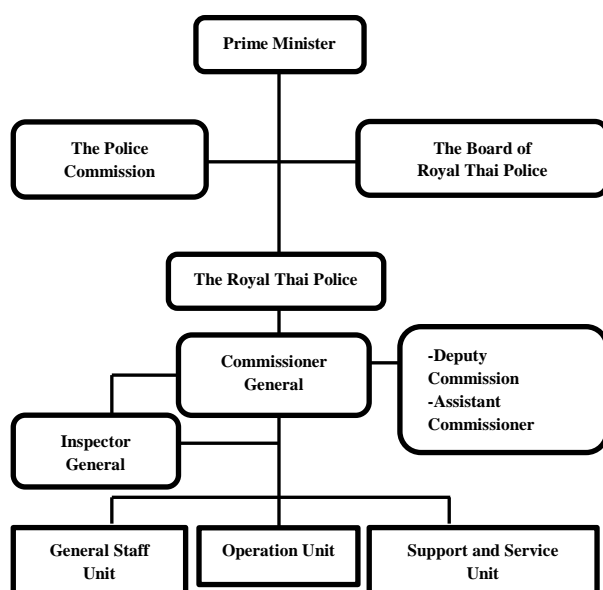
Prime Minister

The Police Commission

The Board of Royal Thai Police

The Royal Thai Police

Commissioner General

-Deputy Commission
-Assistant Commissioner

Inspector General

General Staff Unit

Operation Unit

Support and Service Unit